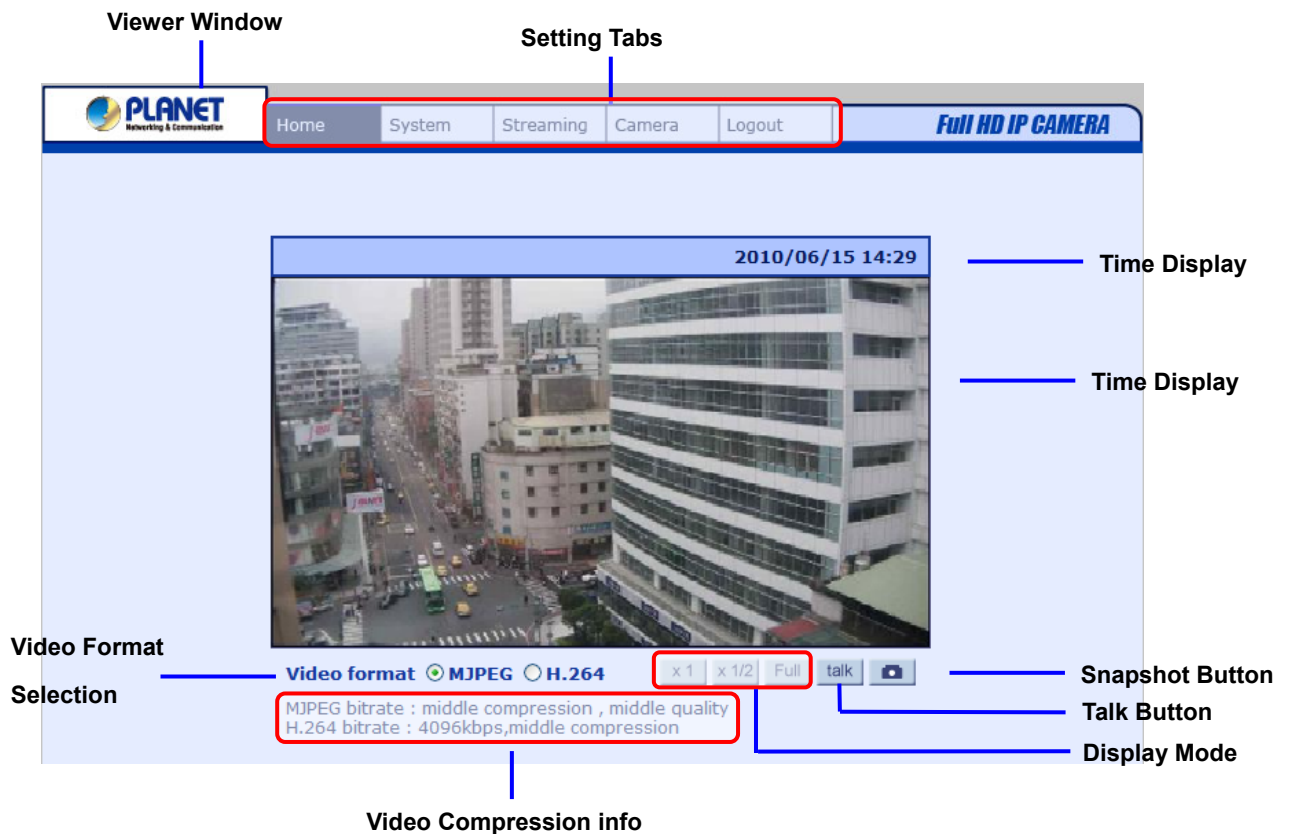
Viewer Window

Setting Tabs

PLANET
Networking & Communication

Home | System | Streaming | Camera | Logout

Full HD IP CAMERA

2010/06/15 14:29

Time Display

Time Display

Video Format Selection

Video format ⦿ MJPEG ○ H.264

x 1 | x 1/2 | Full | talk

Snapshot Button

Talk Button

MJPEG bitrate : middle compression , middle quality
H.264 bitrate : 4096kbps,middle compression

Display Mode

Video Compression info